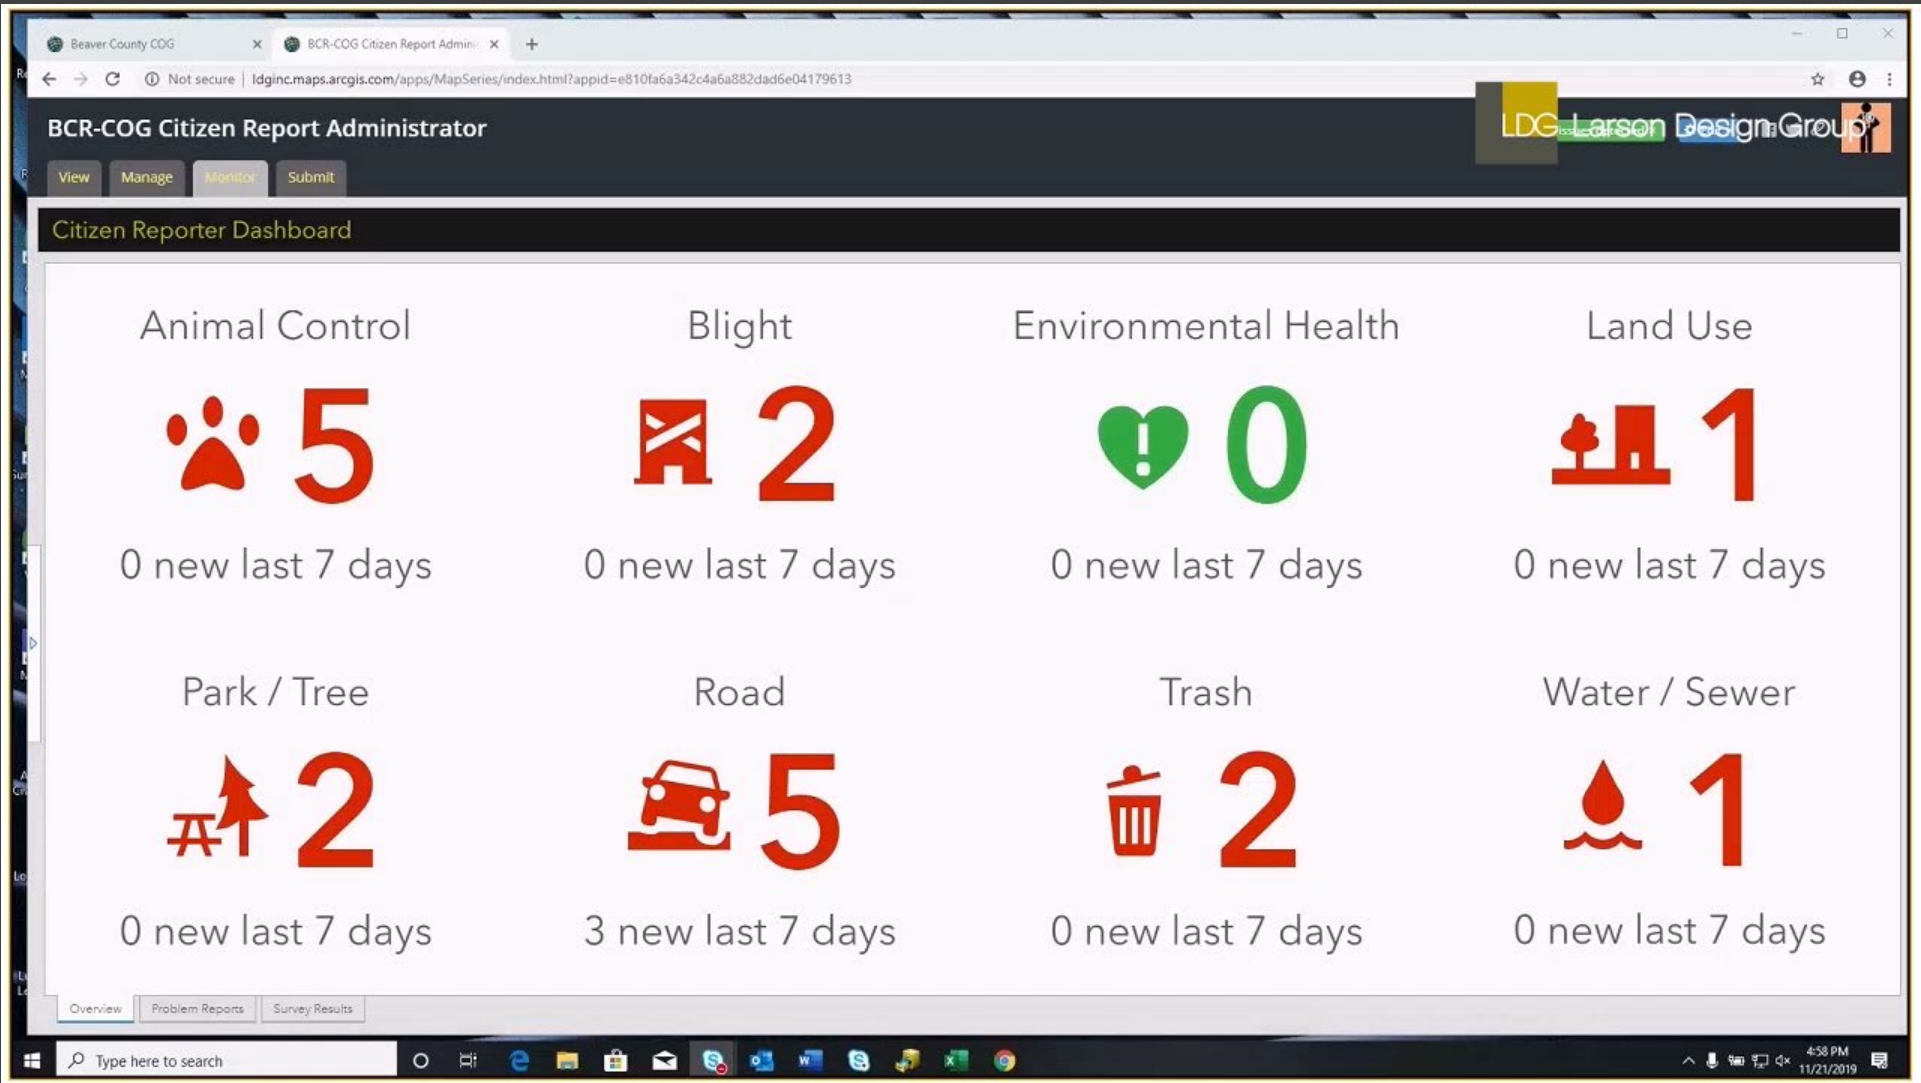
Beaver County COG

BCR-COG Citizen Report Admin

Not secure | ldginc.maps.arcgis.com/apps/MapSeries/index.html?appid=e810fa6a342c4a6a882dad6e04179613

BCR-COG Citizen Report Administrator

LDG Larson Design Group

View Manage Monitor Submit

Citizen Reporter Dashboard

Animal Control
5
0 new last 7 days

Blight
2
0 new last 7 days

Environmental Health
0
0 new last 7 days

Land Use
1
0 new last 7 days

Park / Tree
2
0 new last 7 days

Road
5
3 new last 7 days

Trash
2
0 new last 7 days

Water / Sewer
1
0 new last 7 days

Overview Problem Reports Survey Results

Type here to search

4:58 PM
11/21/2019